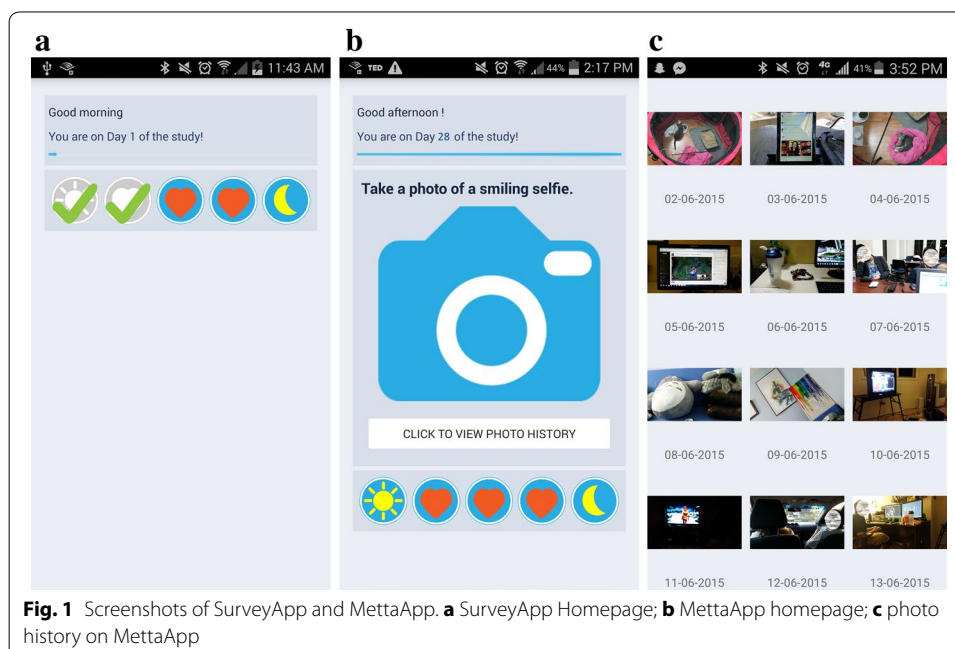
a

11:43 AM

Good morning

You are on Day 1 of the study!

b

TED

44%

2:17 PM

Good afternoon !

You are on Day 28 of the study!

Take a photo of a smiling selfie.

CLICK TO VIEW PHOTO HISTORY

c

4G

41%

3:52 PM

02-06-2015

03-06-2015

04-06-2015

05-06-2015

06-06-2015

07-06-2015

08-06-2015

09-06-2015

10-06-2015

11-06-2015

12-06-2015

13-06-2015

**Fig. 1** Screenshots of SurveyApp and MettaApp. **a** SurveyApp Homepage; **b** MettaApp homepage; **c** photo history on MettaApp